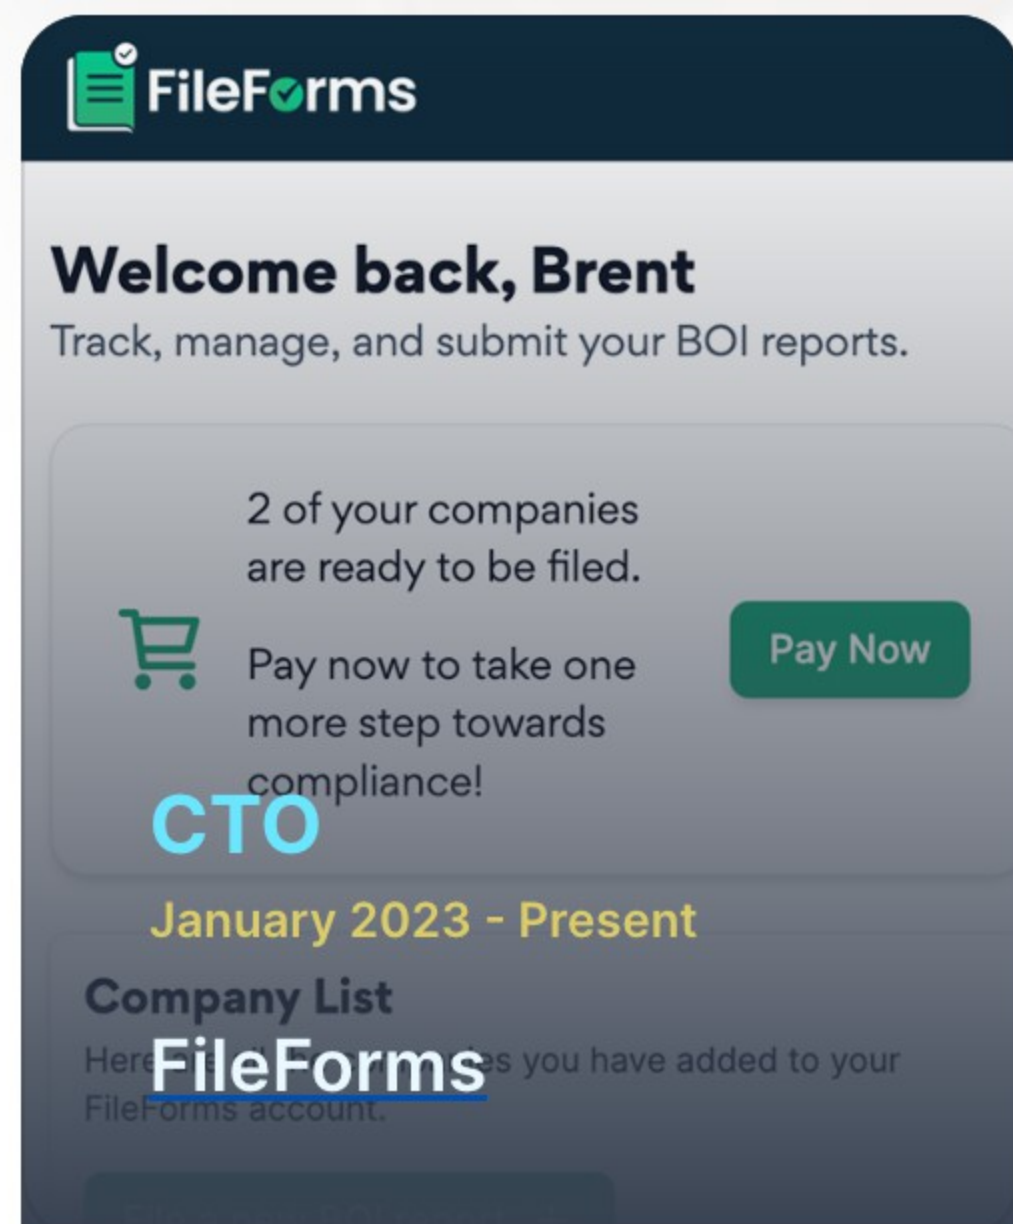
FileForms

Welcome back, Brent

Track, manage, and submit your BOI reports.

2 of your companies are ready to be filed.

Pay now to take one more step towards compliance!

Pay Now

CTO

January 2023 - Present

Company List

Here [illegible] es you have added to your FileForms account.

FileForms